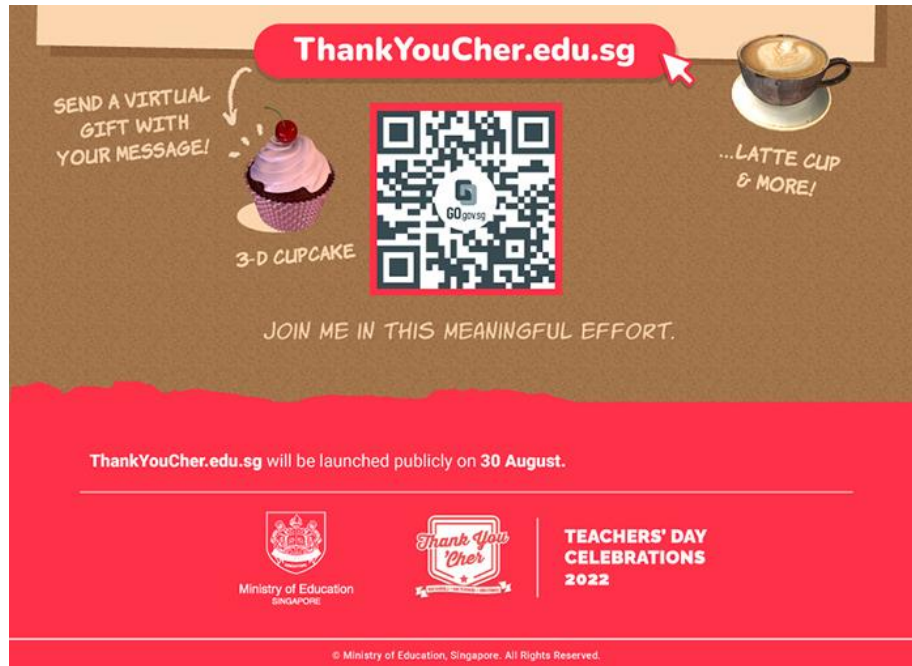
ThankYouCher.edu.sg

SEND A VIRTUAL GIFT WITH YOUR MESSAGE!

GO.gov.sg

...LATTE CUP & MORE!

3-D CUPCAKE

JOIN ME IN THIS MEANINGFUL EFFORT.

ThankYouCher.edu.sg will be launched publicly on 30 August.

Ministry of Education SINGAPORE

Thank You 'Cher

TEACHERS' DAY CELEBRATIONS 2022

© Ministry of Education, Singapore. All Rights Reserved.